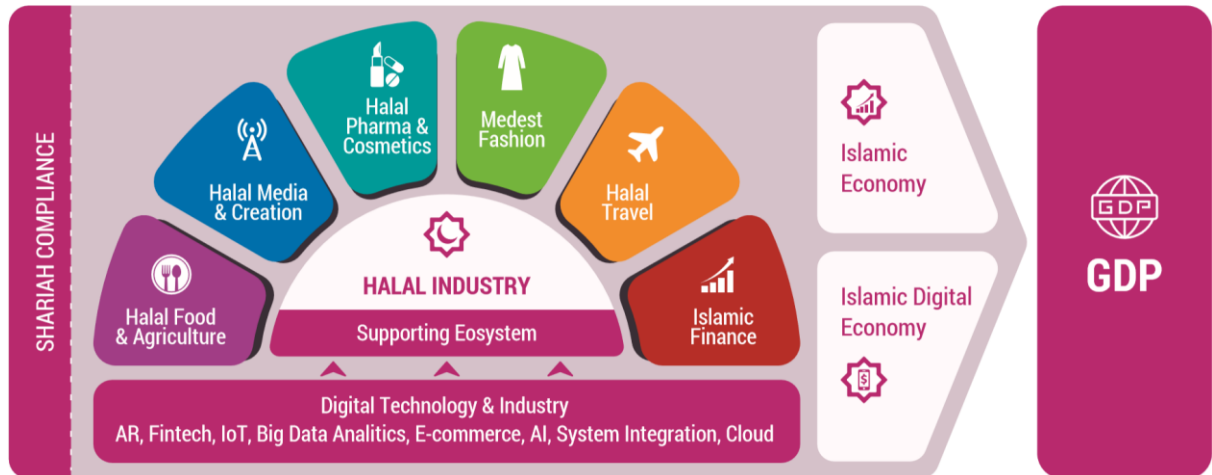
SHARIAH COMPLIANCE

Halal Media & Creation

Halal Pharma & Cosmetics

Medest Fashion

Halal Travel

Halal Food & Agriculture

HALAL INDUSTRY

Supporting Eosystem

Islamic Finance

Islamic Economy

Islamic Digital Economy

GDP

GDP

Digital Technology & Industry
AR, Fintech, IoT, Big Data Analitics, E-commerce, AI, System Integration, Cloud